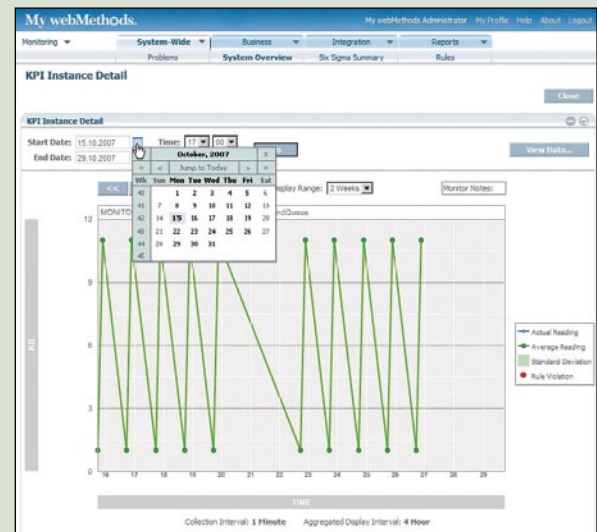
My webMethods.

My webMethods Administrator My Profile Help About Logout

Monitoring

System-Wide Business Integration Reports

Problems System Overview Six Sigma Summary Rules

KPI Instance Detail

Close

KPI Instance Detail

Start Date: 15.10.2007

End Date: 29.10.2007

Time: 17 00

View Data...

October, 2007

« < Jump to Today > »

| Wk | Sun | Mon | Tue | Wed | Thu | Fri | Sat |
|---|---|---|---|---|---|---|---|
| 40 | | 1 | 2 | 3 | 4 | 5 | 6 |
| 41 | 7 | 8 | 9 | 10 | 11 | 12 | 13 |
| 42 | 14 | 15 | 16 | 17 | 18 | 19 | 20 |
| 43 | 21 | 22 | 23 | 24 | 25 | 26 | 27 |
| 44 | 28 | 29 | 30 | 31 | | | |
| 45 | | | | | | | |

<<

Display Range: 2 Weeks

Monitor Notes:

MONITO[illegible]

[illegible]edQueue

12

9

6

3

0

KB

16 17 18 19 20 21 22 23 24 25 26 27 28 29

TIME

Actual Reading

Average Reading

Standard Deviation

Rule Violation

Collection Interval: 1 Minute Aggregated Display Interval: 4 Hour